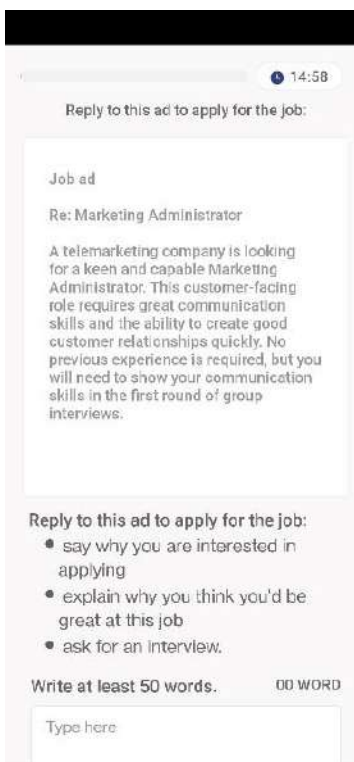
14:58

Reply to this ad to apply for the job:

Job ad

Re: Marketing Administrator

A telemarketing company is looking for a keen and capable Marketing Administrator. This customer-facing role requires great communication skills and the ability to create good customer relationships quickly. No previous experience is required, but you will need to show your communication skills in the first round of group interviews.

Reply to this ad to apply for the job:
• say why you are interested in applying
• explain why you think you'd be great at this job
• ask for an interview.

Write at least 50 words.

00 WORD

Type here